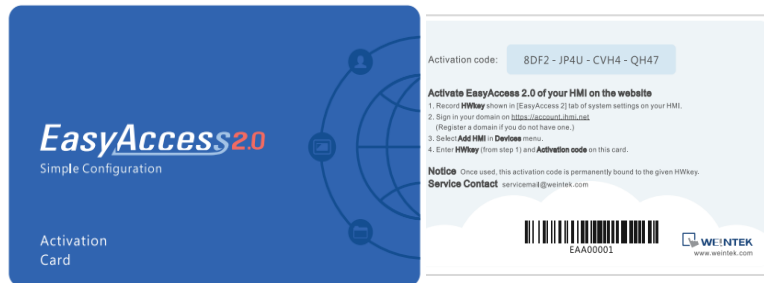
EasyAccess2.0
Simple Configuration

Activation Card

Activation code: 8DF2 - JP4U - CVH4 - QH47

Activate EasyAccess 2.0 of your HMI on the website
1. Record HWkey shown in [EasyAccess 2] tab of system settings on your HMI.
2. Sign in your domain on https://account.ihmi.net
(Register a domain if you do not have one.)
3. Select Add HMI in Devices menu.
4. Enter HWkey (from step 1) and Activation code on this card.

Notice Once used, this activation code is permanently bound to the given HWkey.
Service Contact servicemail@weintek.com

EAA00001

WEINTEK
www.weintek.com